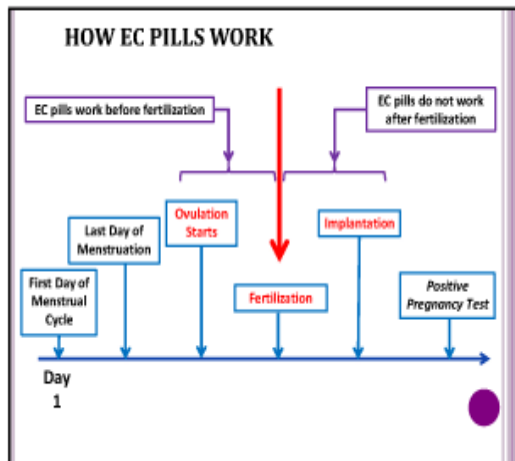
HOW EC PILLS WORK

EC pills work before fertilization

EC pills do not work after fertilization

Ovulation Starts

Implantation

Last Day of Menstruation

First Day of Menstrual Cycle

Fertilization

Positive Pregnancy Test

Day 1